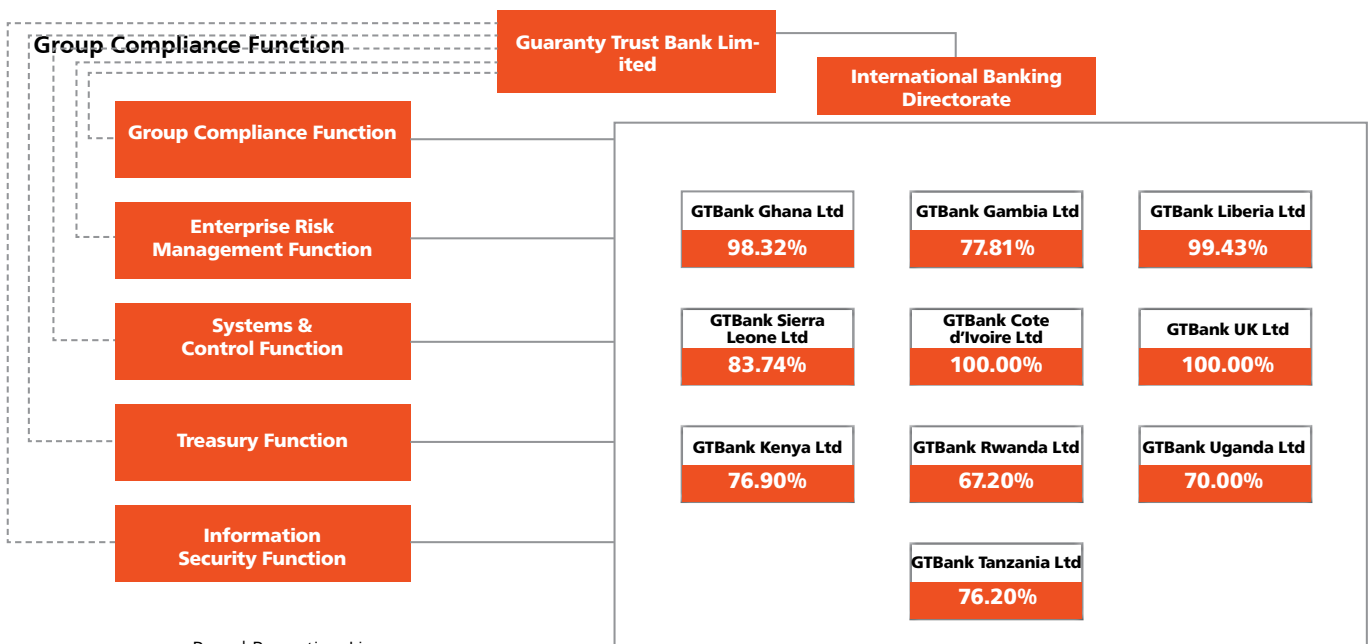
Group Compliance Function

Guaranty Trust Bank Limited

International Banking Directorate

Group Compliance Function

Enterprise Risk Management Function

Systems & Control Function

Treasury Function

Information Security Function

GTBank Ghana Ltd
98.32%

GTBank Gambia Ltd
77.81%

GTBank Liberia Ltd
99.43%

GTBank Sierra Leone Ltd
83.74%

GTBank Cote d'Ivoire Ltd
100.00%

GTBank UK Ltd
100.00%

GTBank Kenya Ltd
76.90%

GTBank Rwanda Ltd
67.20%

GTBank Uganda Ltd
70.00%

GTBank Tanzania Ltd
76.20%

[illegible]